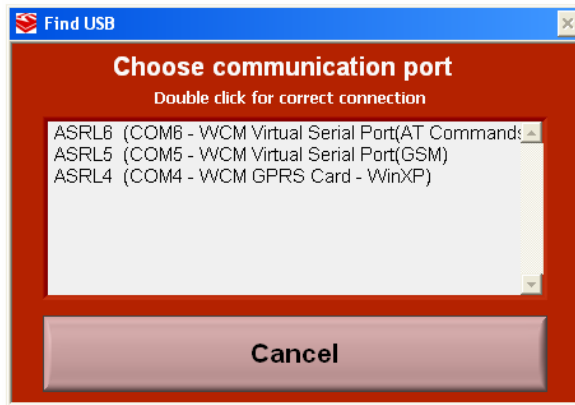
Find USB

Choose communication port

Double click for correct connection

ASRL6 (COM6 - WCM Virtual Serial Port(AT Commands
ASRL5 (COM5 - WCM Virtual Serial Port(GSM)
ASRL4 (COM4 - WCM GPRS Card - WinXP)

Cancel